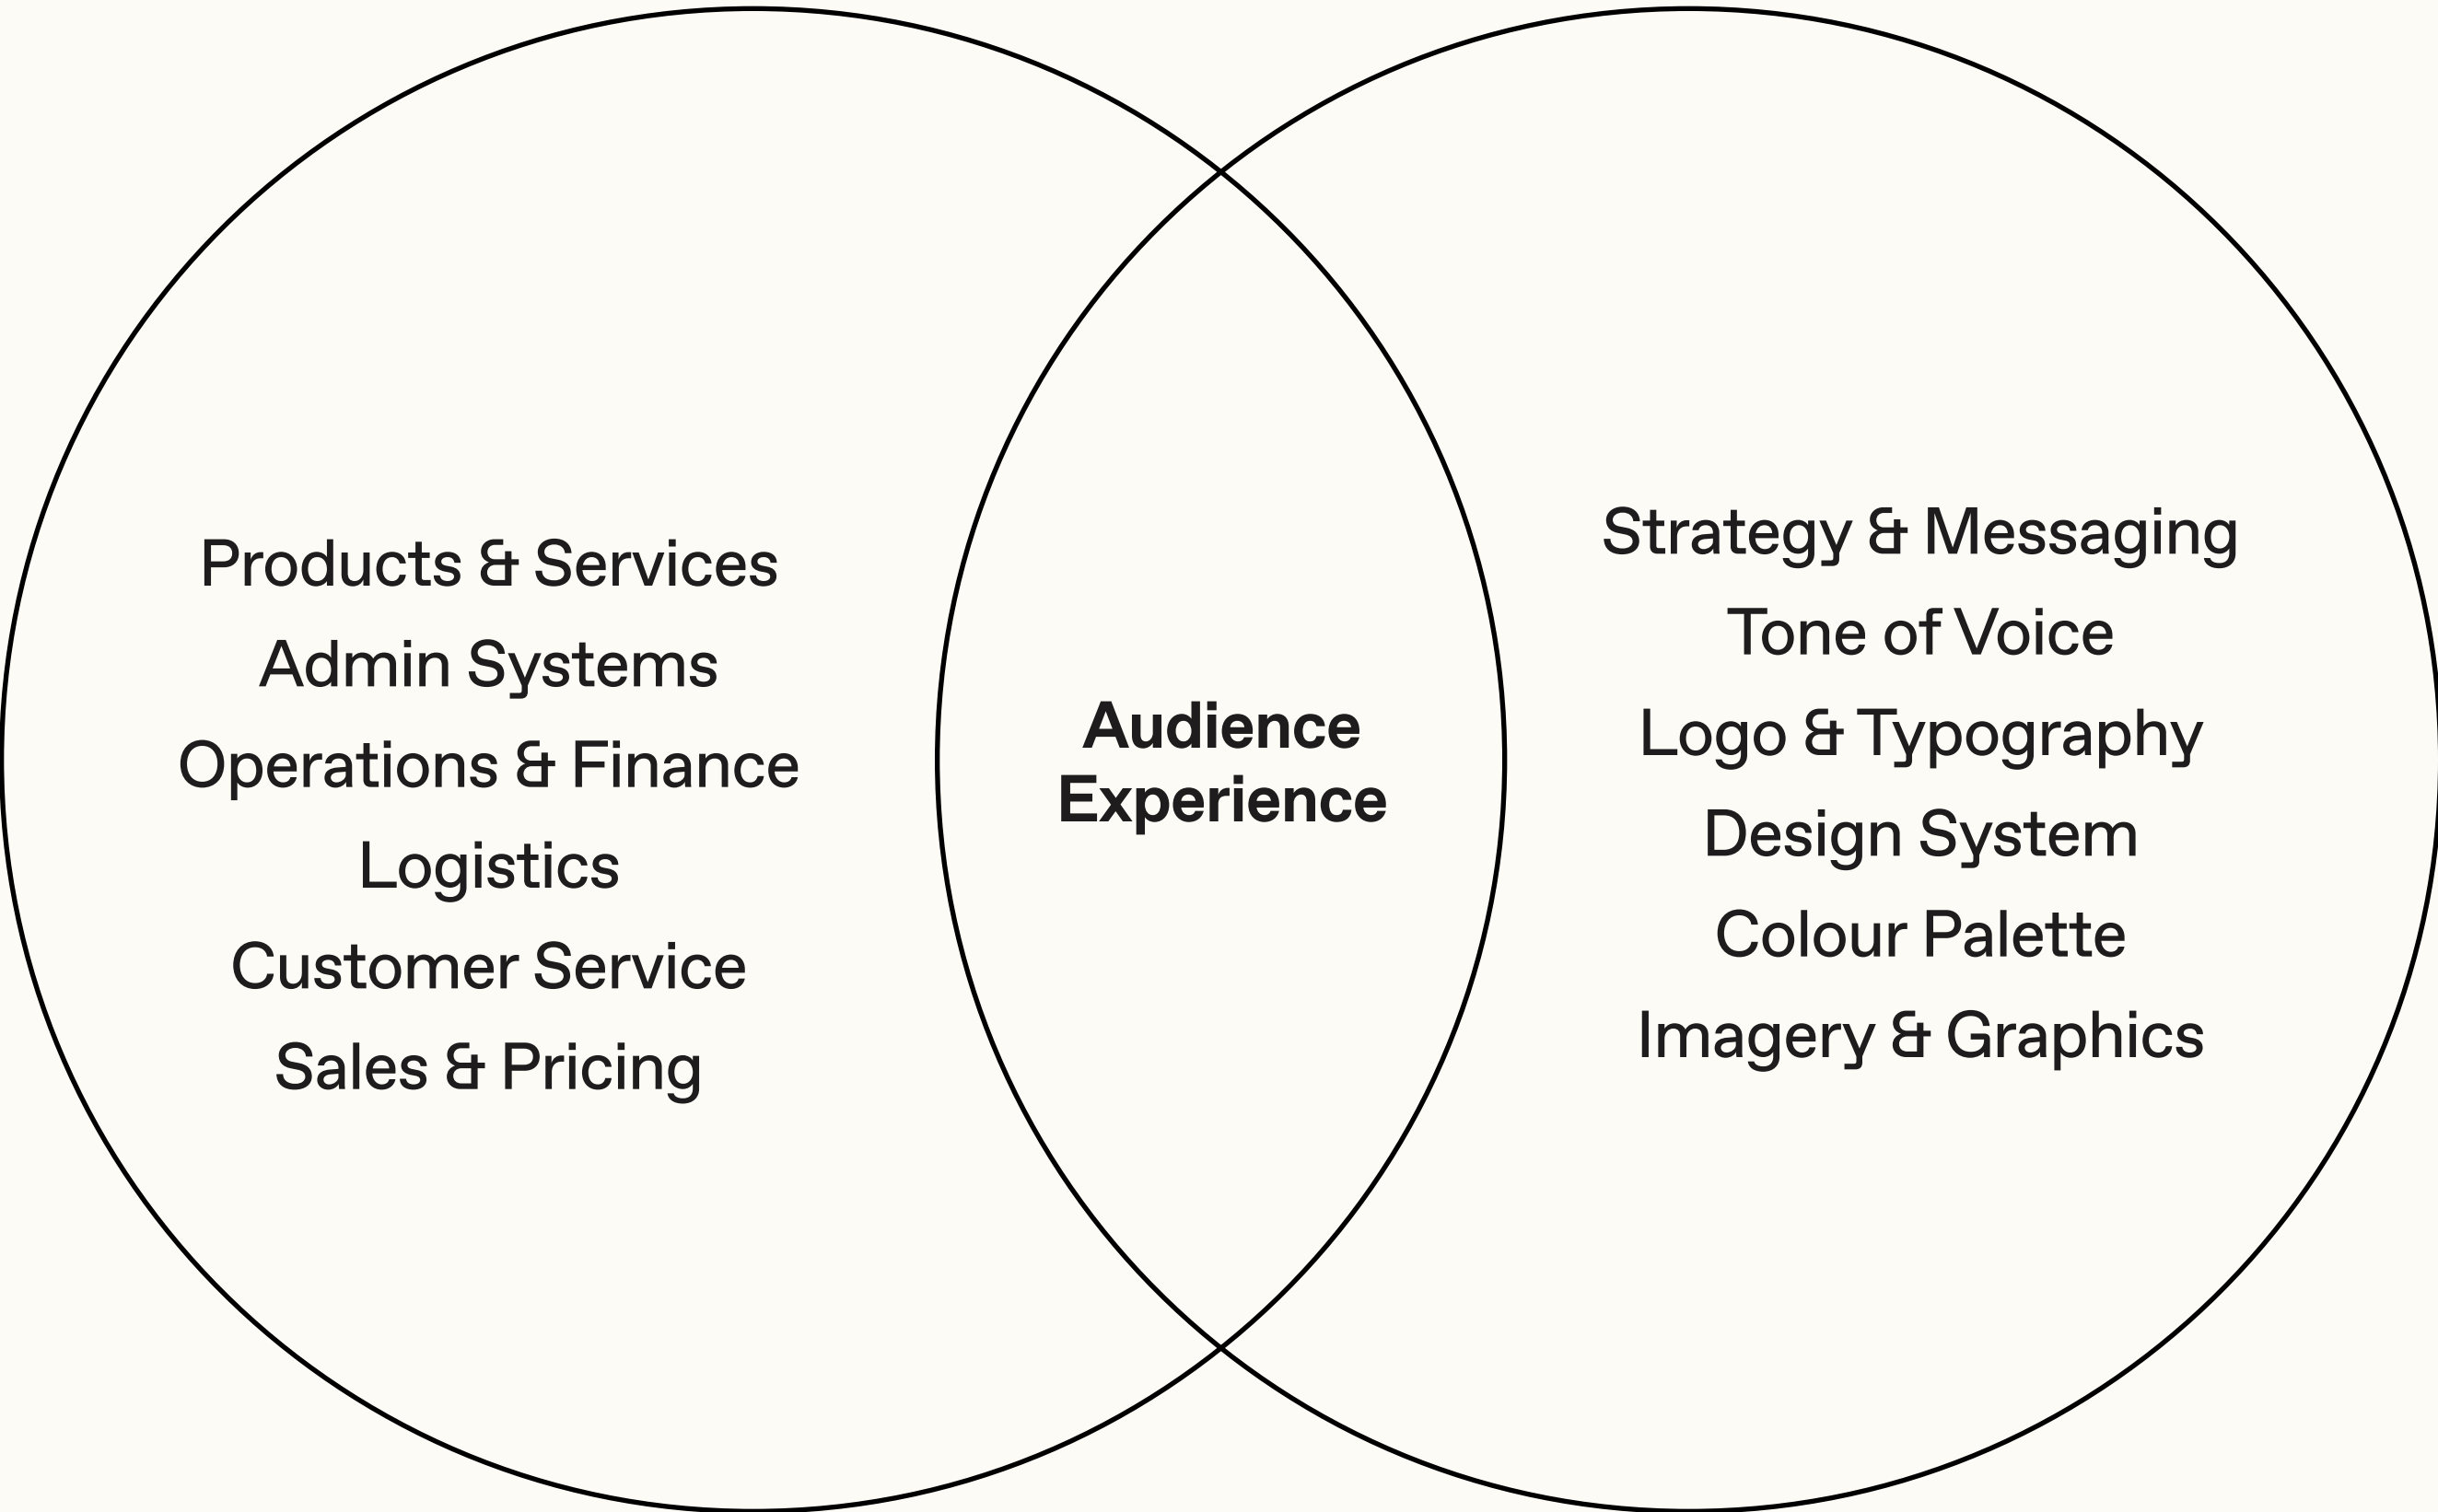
Products & Services
Admin Systems
Operations & Finance
Logistics
Customer Service
Sales & Pricing

**Audience Experience**

Strategy & Messaging
Tone of Voice
Logo & Typography
Design System
Colour Palette
Imagery & Graphics